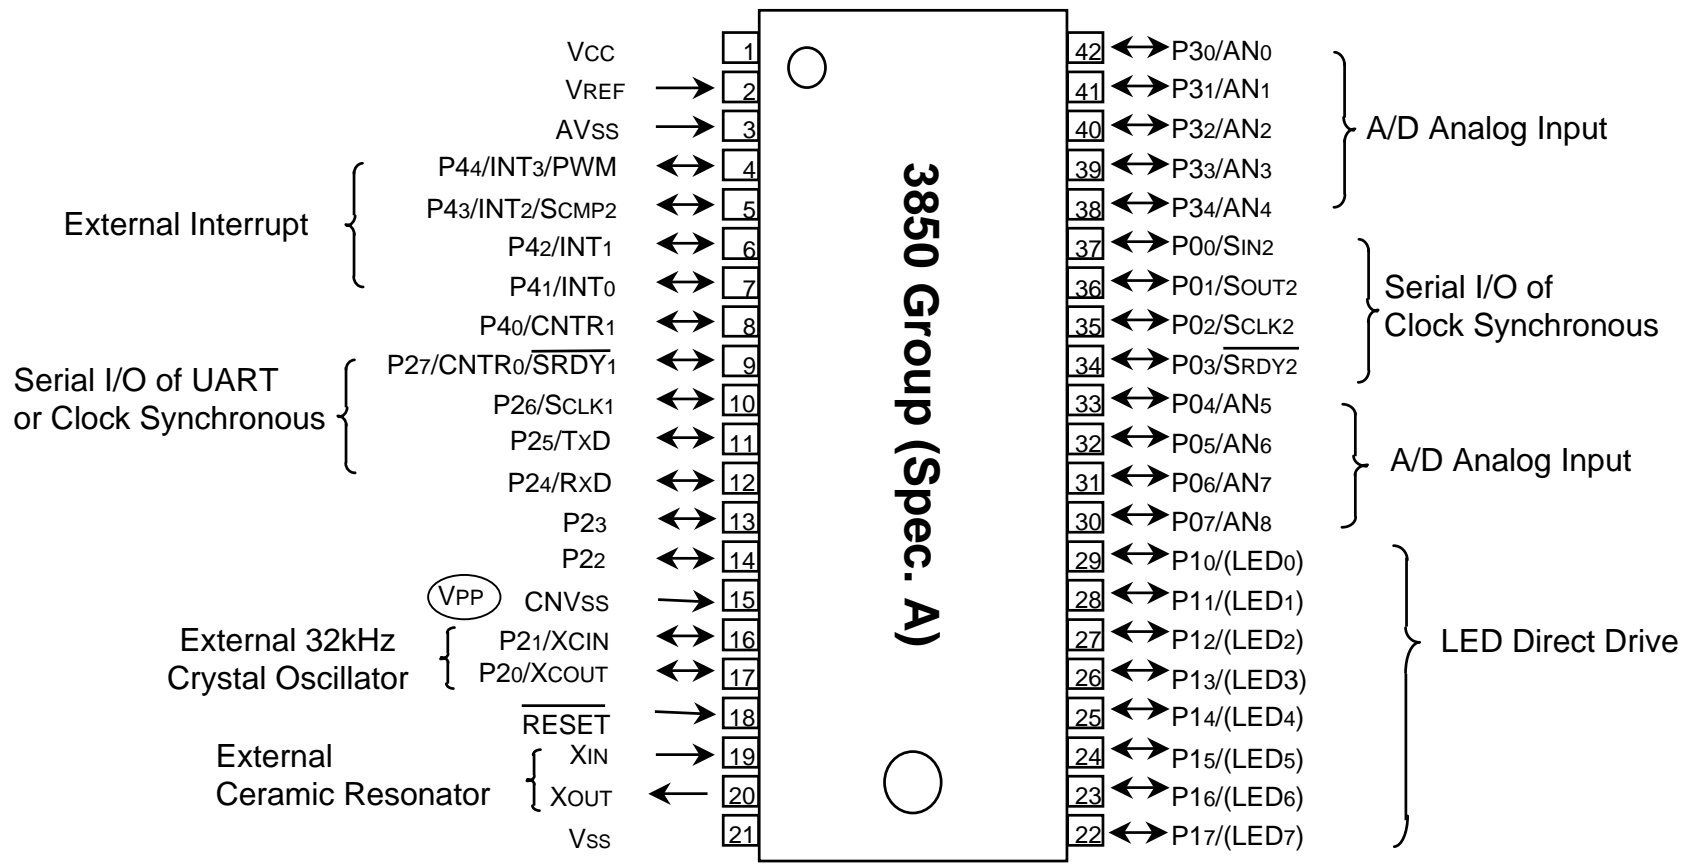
3850 Group (Spec. A)

VCC 1
VREF 2
AVSS 3
P44/INT3/PWM 4
P43/INT2/SCMP2 5
P42/INT1 6
P41/INT0 7
P40/CNTR1 8
P27/CNTR0/$\overline{SRDY1}$ 9
P26/SCLK1 10
P25/TXD 11
P24/RXD 12
P23 13
P22 14
VPP CNVSS 15
P21/XCIN 16
P20/XCOUT 17
$\overline{RESET}$ 18
XIN 19
XOUT 20
VSS 21

External Interrupt
Serial I/O of UART or Clock Synchronous
External 32kHz Crystal Oscillator
External Ceramic Resonator

42 P30/AN0
41 P31/AN1
40 P32/AN2
39 P33/AN3
38 P34/AN4
37 P00/SIN2
36 P01/SOUT2
35 P02/SCLK2
34 P03/$\overline{SRDY2}$
33 P04/AN5
32 P05/AN6
31 P06/AN7
30 P07/AN8
29 P10/(LED0)
28 P11/(LED1)
27 P12/(LED2)
26 P13/(LED3)
25 P14/(LED4)
24 P15/(LED5)
23 P16/(LED6)
22 P17/(LED7)

A/D Analog Input
Serial I/O of Clock Synchronous
A/D Analog Input
LED Direct Drive